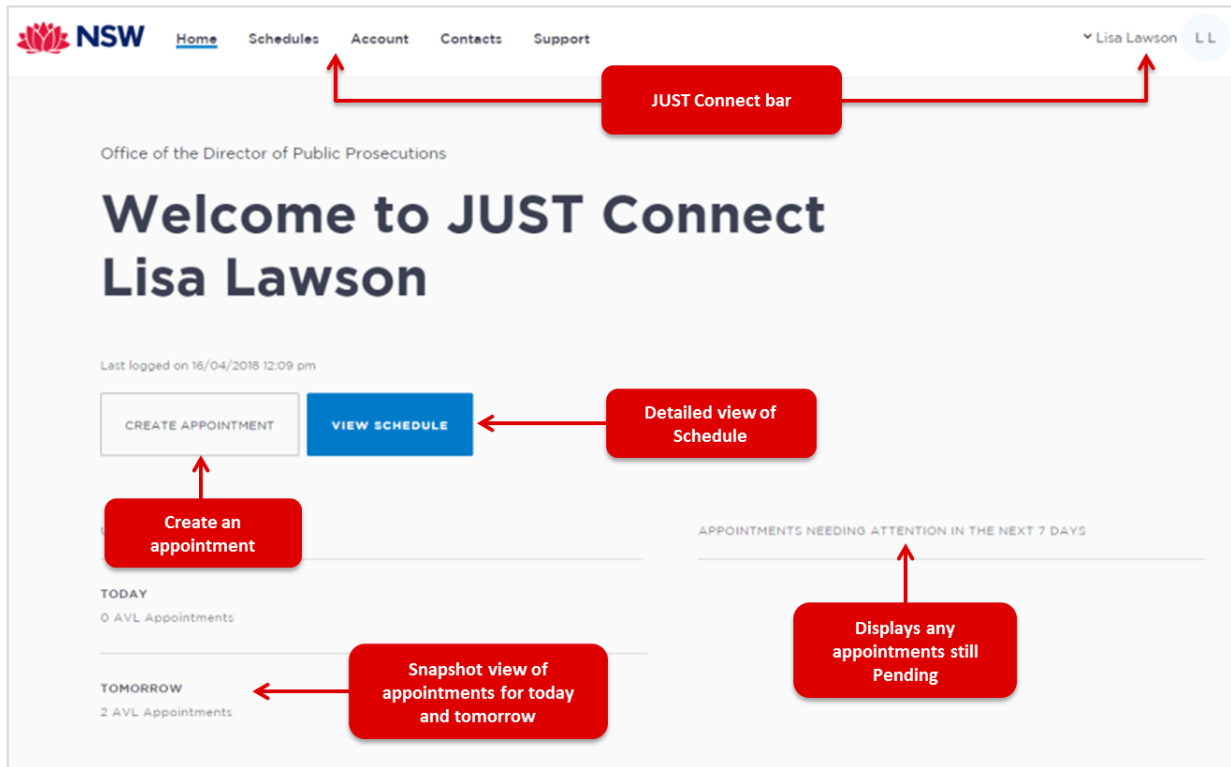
NSW Home Schedules Account Contacts Support

Lisa Lawson LL

JUST Connect bar

Office of the Director of Public Prosecutions

Welcome to JUST Connect Lisa Lawson

Last logged on 16/04/2018 12:09 pm

CREATE APPOINTMENT

VIEW SCHEDULE

Detailed view of Schedule

Create an appointment

APPOINTMENTS NEEDING ATTENTION IN THE NEXT 7 DAYS

TODAY

0 AVL Appointments

Displays any appointments still Pending

Snapshot view of appointments for today and tomorrow

TOMORROW

2 AVL Appointments